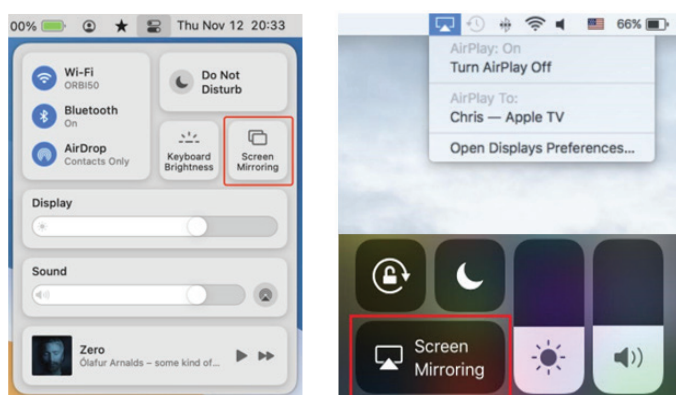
00% Thu Nov 12 20:33

Wi-Fi
ORBI50

Bluetooth
On

AirDrop
Contacts Only

Do Not Disturb

Keyboard Brightness

Screen Mirroring

Display

Sound

Zero
Ólafur Arnalds – some kind of...

66%

AirPlay: On
Turn AirPlay Off

AirPlay To:
Chris — Apple TV

Open Displays Preferences...

Screen Mirroring